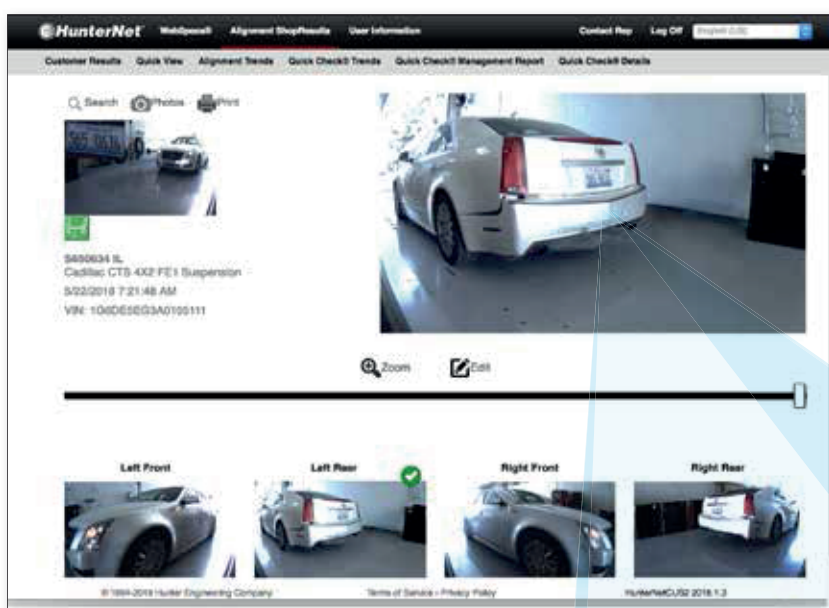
HunterNet WebSpeed® Alignment ShopResults User Information Contact Rep Log Off English (US)

Customer Results Quick View Alignment Trends Quick Check® Trends Quick Check® Management Report Quick Check® Details

Search Photos Print

S650634 IL
Cadillac CTS 4X2 FE1 Suspension
5/22/2019 7:21:48 AM
VIN: 1G6DE5EG3A0105111

Zoom Edit

Left Front Left Rear Right Front Right Rear

© 1994-2019 Hunter Engineering Company Terms of Service - Privacy Policy HunterNetCUS2 2019.1.3